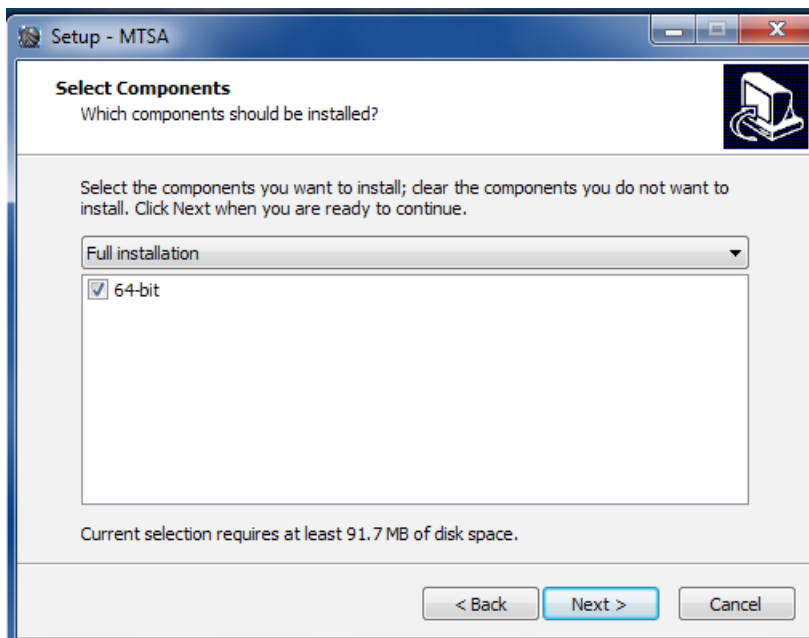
Setup - MTSA

Select Components
Which components should be installed?

Select the components you want to install; clear the components you do not want to install. Click Next when you are ready to continue.

Full installation

64-bit

Current selection requires at least 91.7 MB of disk space.

< Back
Next >
Cancel